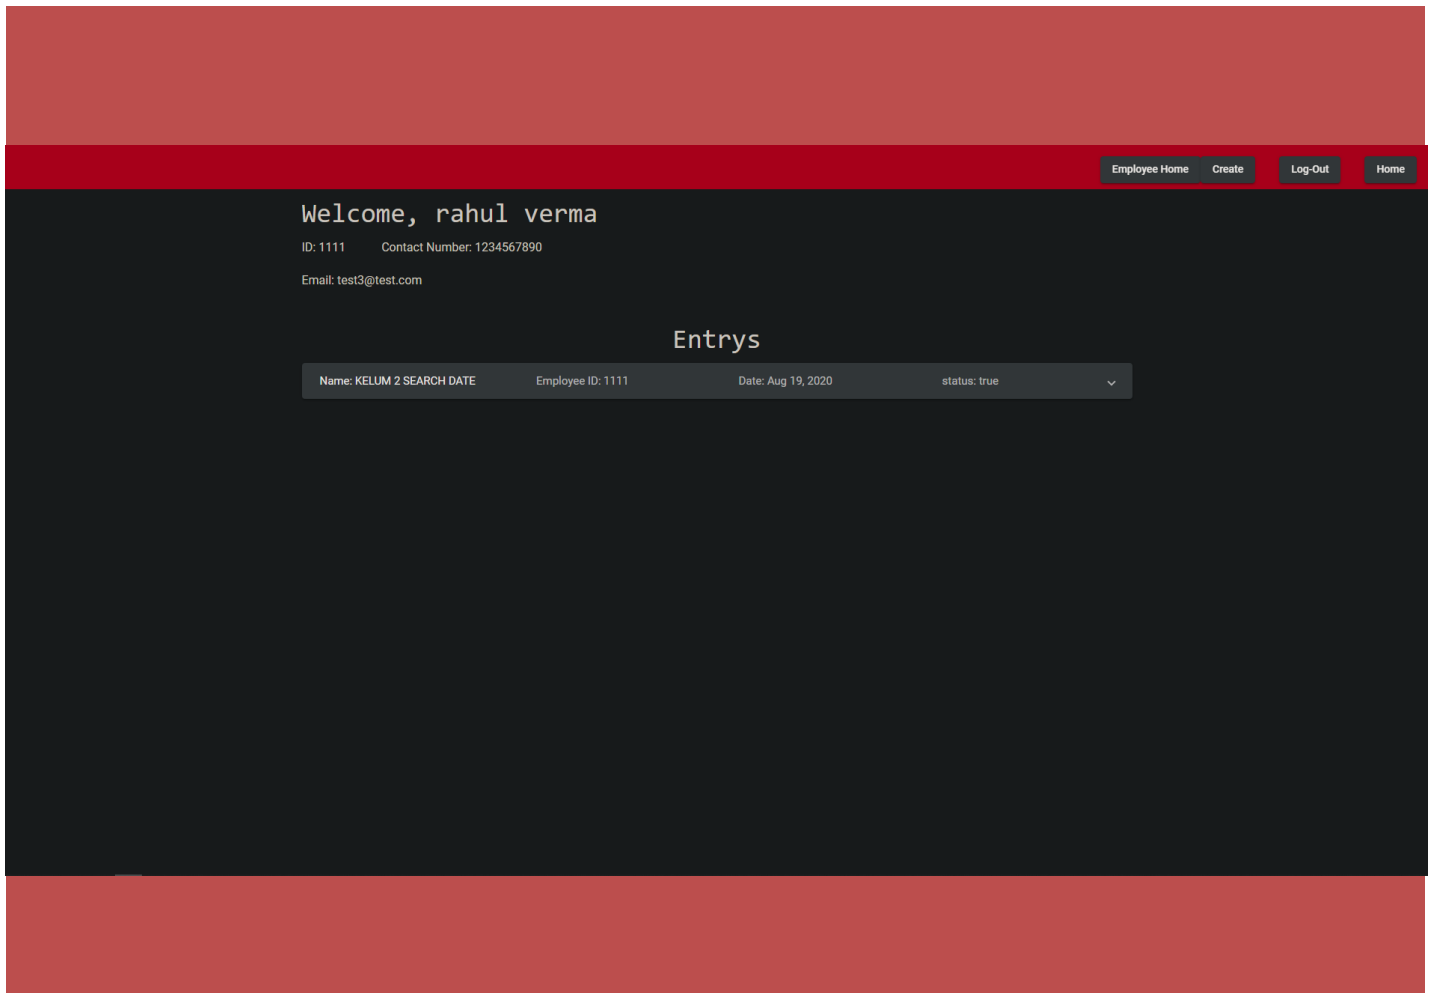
Employee Home Create Log-Out Home

Welcome, rahul verma

ID: 1111 Contact Number: 1234567890

Email: test3@test.com

Entrys

Name: KELUM 2 SEARCH DATE Employee ID: 1111 Date: Aug 19, 2020 status: true